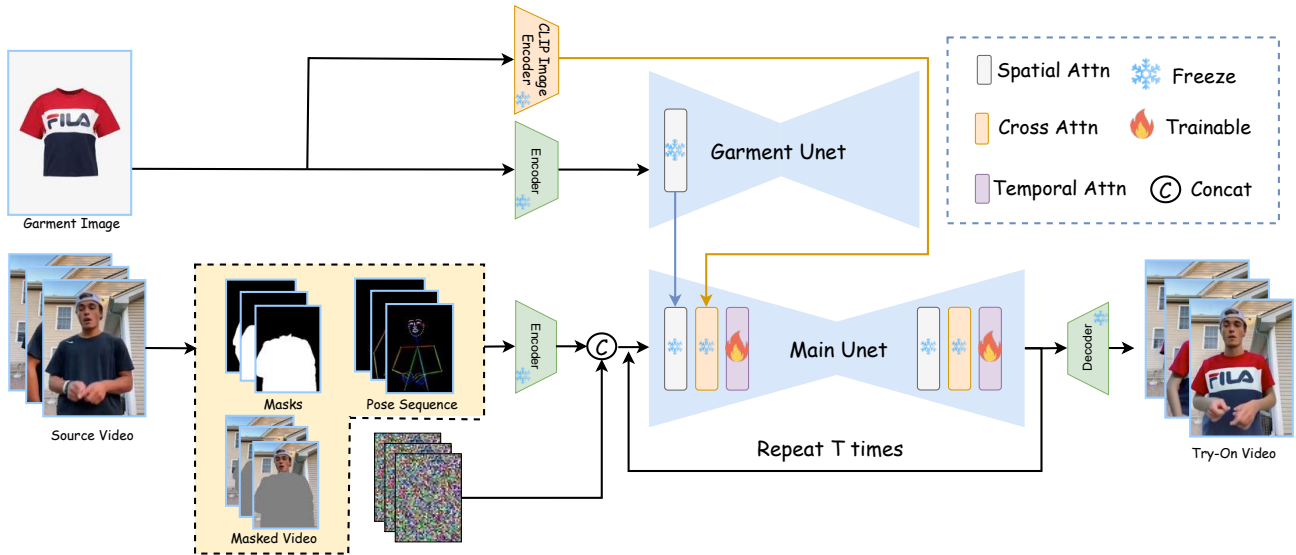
CLIP Image Encoder

Spatial Attn

Freeze

Cross Attn

Trainable

Temporal Attn

C

Concat

Garment Unet

Encoder

Garment Image

FILA

Masks

Pose Sequence

Encoder

C

Main Unet

Decoder

Source Video

Masked Video

Repeat T times

Try-On Video

FILA